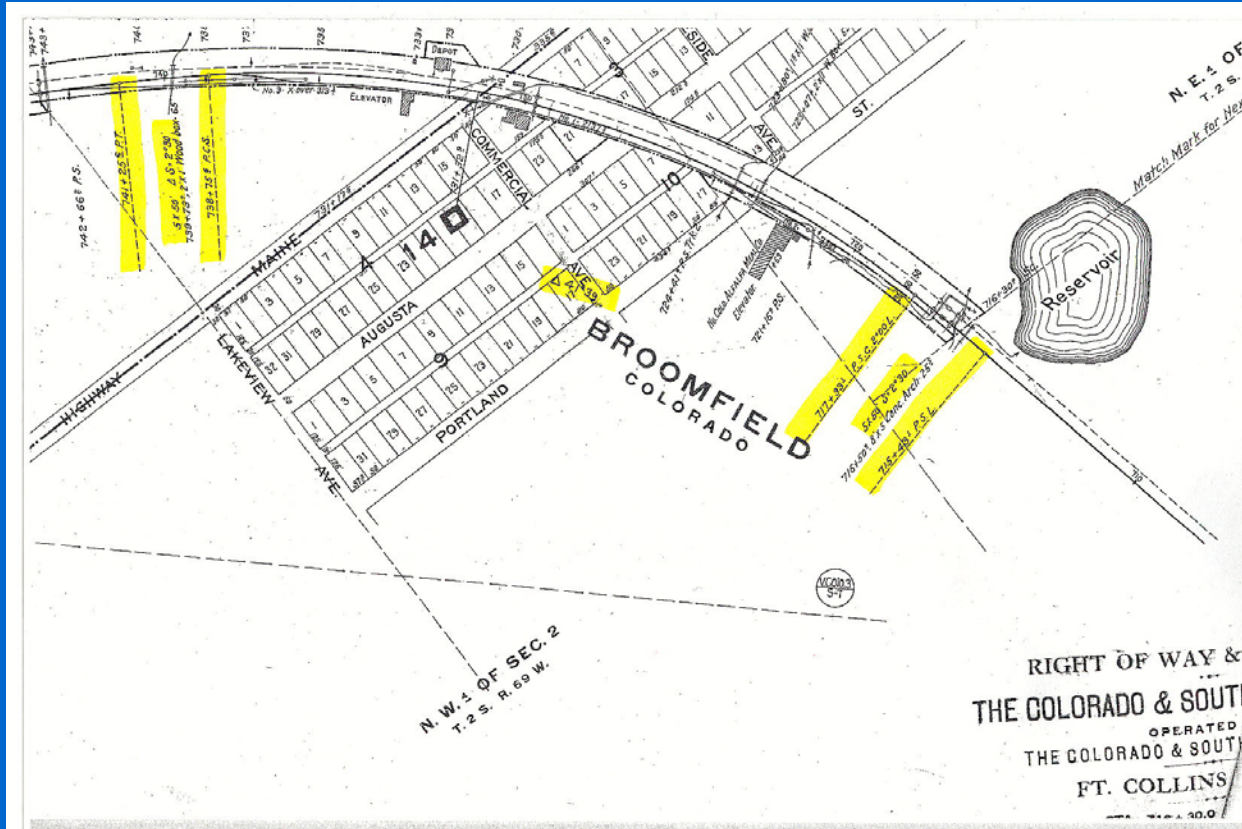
DEPOT
ELEVATOR
No. 3 X-over 373
741+25 P.T.
S.1.50 Δ 8°2'30"
739+78 2x1 Wood box
738+75 P.C.S.
742+66 P.S.
MAINE
A
14D
COMMERCIAL
10
AUGUSTA
AVE
LAKEVIEW
AVE
HIGHWAY
9
PORTLAND
BROOMFIELD
COLORADO
SIDE
AVE
ST.
N.E. ¼ OF
T. 2 S.
Match Mark for Nex
Reservoir
716+30
717+93 P.S.C.
S.1.50 Δ 8°2'30"
716+50 8'x5' Conc. Arch
718+48 P.S.L.
721+16 P.S.
724+40 P.S.
Elevator
N.W. ¼ OF SEC. 2
T. 2 S. R. 69 W.
V.Colo.3 S-7
RIGHT OF WAY &
THE COLORADO & SOUT
OPERATED
THE COLORADO & SOUT
FT. COLLINS